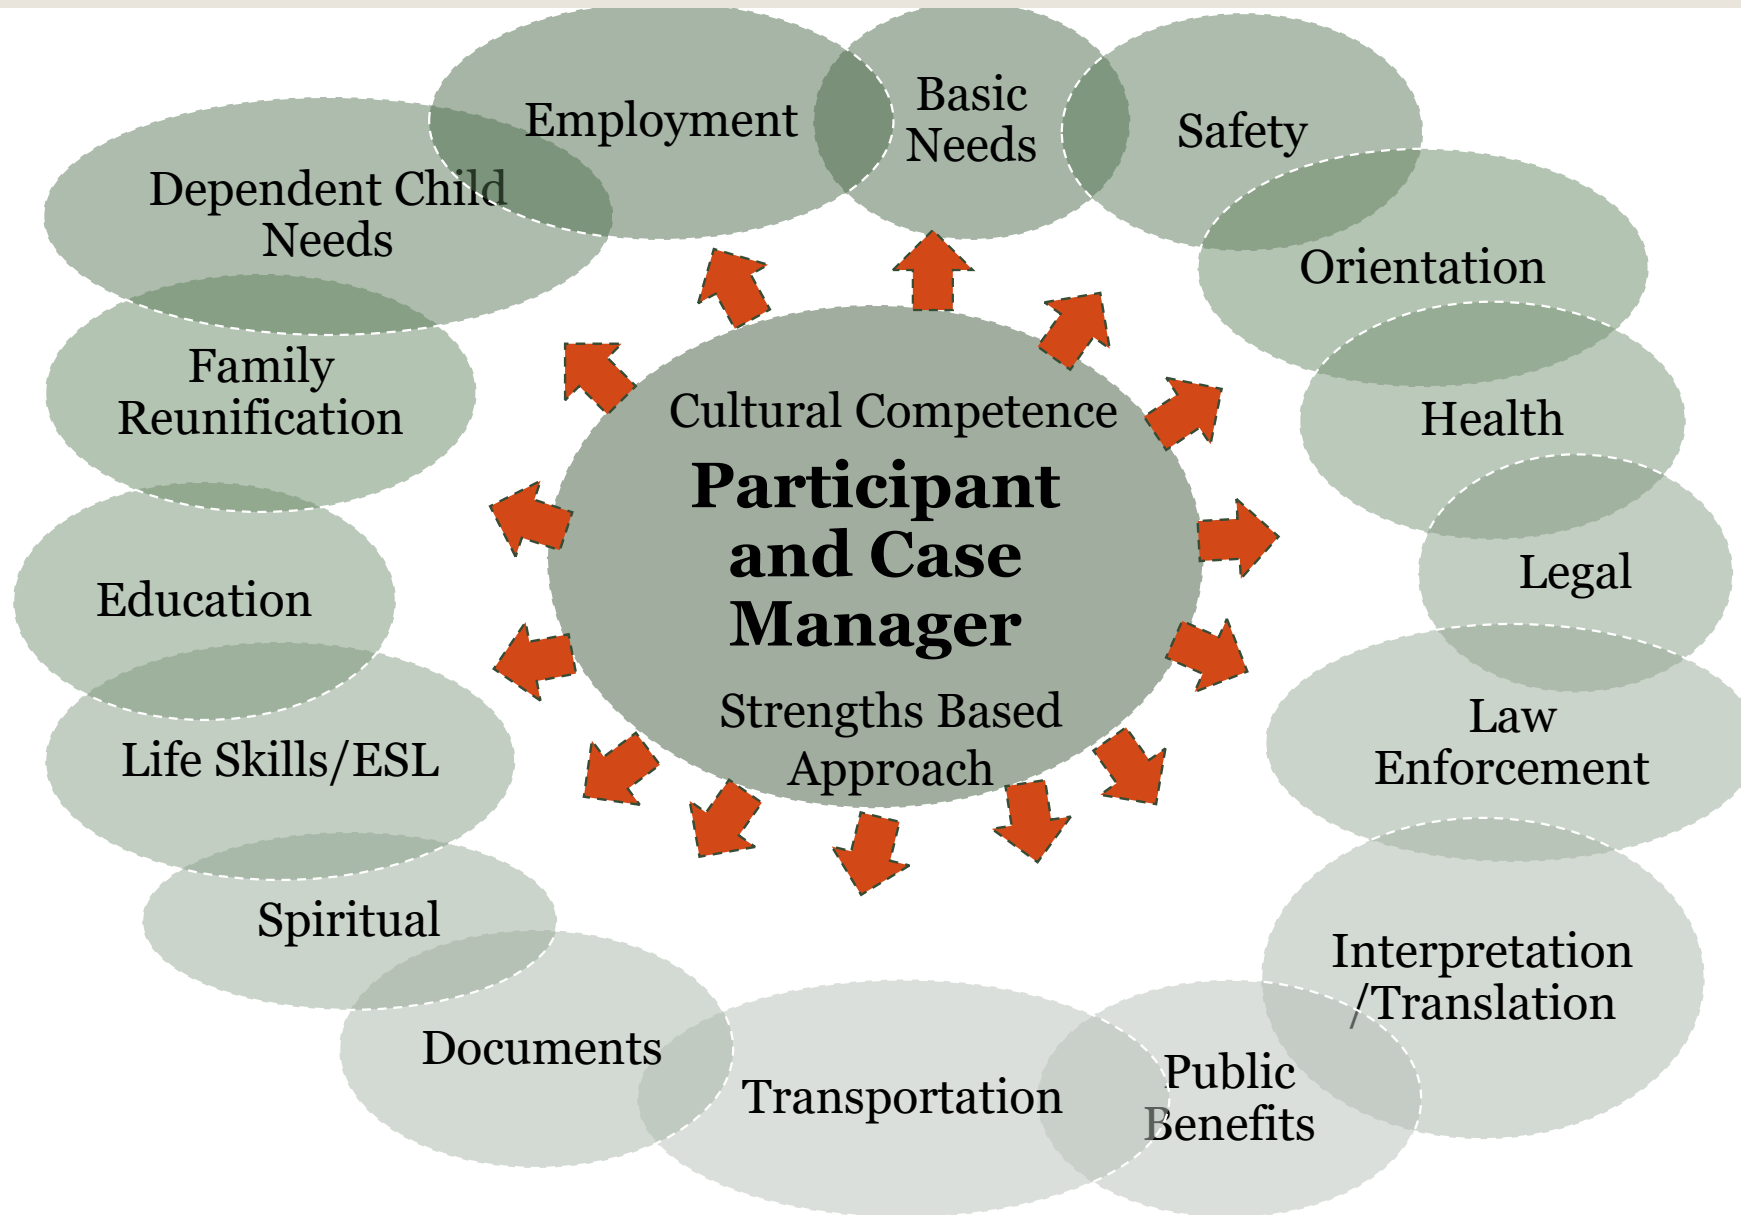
Employment

Basic Needs

Safety

Dependent Child Needs

Orientation

Family Reunification

Cultural Competence

Participant and Case Manager

Strengths Based Approach

Health

Legal

Education

Law Enforcement

Life Skills/ESL

Spiritual

Interpretation /Translation

Documents

Transportation

Public Benefits